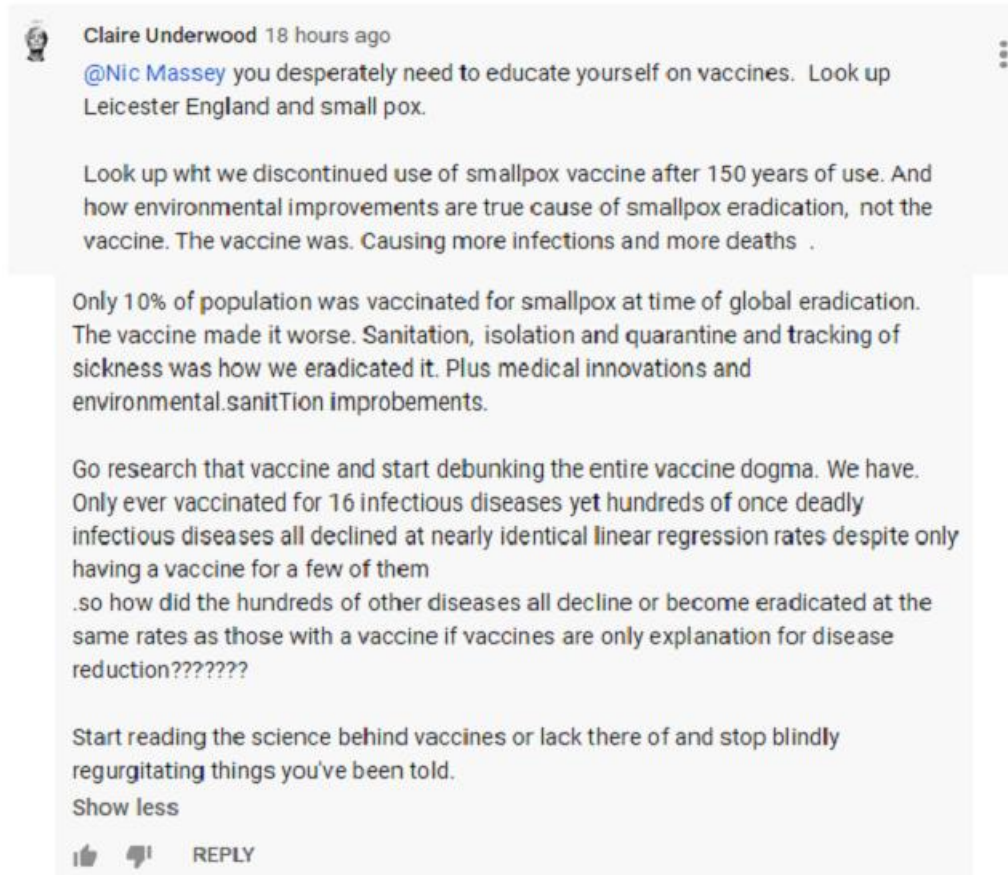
Claire Underwood 18 hours ago
@Nic Massey you desperately need to educate yourself on vaccines. Look up Leicester England and small pox.

Look up wht we discontinued use of smallpox vaccine after 150 years of use. And how environmental improvements are true cause of smallpox eradication, not the vaccine. The vaccine was. Causing more infections and more deaths .

Only 10% of population was vaccinated for smallpox at time of global eradication. The vaccine made it worse. Sanitation, isolation and quarantine and tracking of sickness was how we eradicated it. Plus medical innovations and environmental.sanitTion improbements.

Go research that vaccine and start debunking the entire vaccine dogma. We have. Only ever vaccinated for 16 infectious diseases yet hundreds of once deadly infectious diseases all declined at nearly identical linear regression rates despite only having a vaccine for a few of them
.so how did the hundreds of other diseases all decline or become eradicated at the same rates as those with a vaccine if vaccines are only explanation for disease reduction???????

Start reading the science behind vaccines or lack there of and stop blindly regurgitating things you've been told.
Show less

REPLY